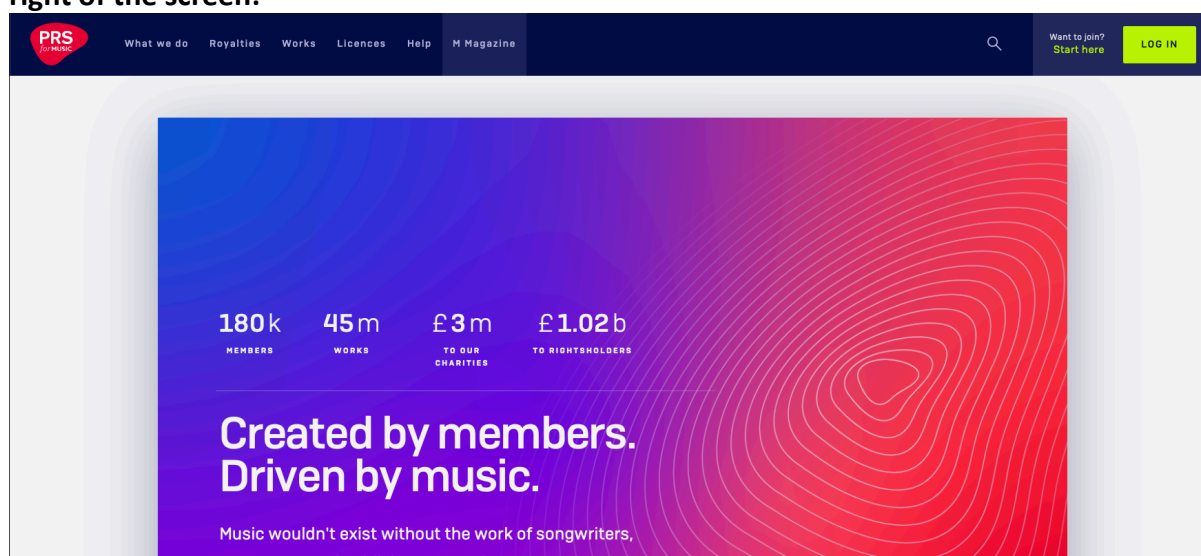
right of the screen.

PRS for MUSIC

What we do Royalties Works Licences Help M Magazine

Want to join? Start here

LOG IN

180k MEMBERS

45m WORKS

£3m TO OUR CHARITIES

£1.02b TO RIGHTSHOLDERS

Created by members. Driven by music.

Music wouldn't exist without the work of songwriters,